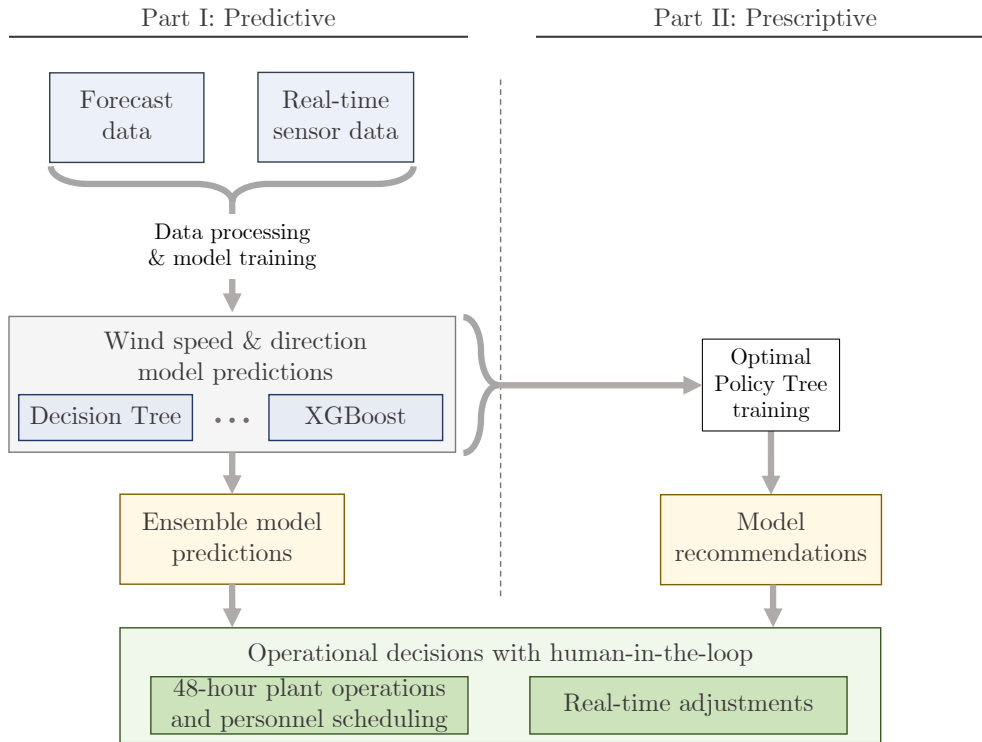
Part I: Predictive

Part II: Prescriptive

Forecast data

Real-time sensor data

Data processing & model training

Wind speed & direction model predictions

Decision Tree

...

XGBoost

Optimal Policy Tree training

Ensemble model predictions

Model recommendations

Operational decisions with human-in-the-loop

48-hour plant operations and personnel scheduling

Real-time adjustments